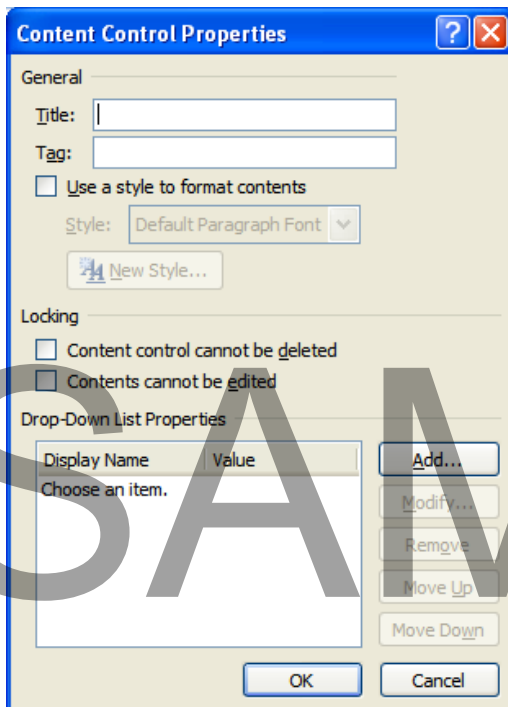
Content Control Properties

General

Title:

Tag:

Use a style to format contents

Style: Default Paragraph Font

New Style...

Locking

Content control cannot be deleted

Contents cannot be edited

Drop-Down List Properties

| Display Name | Value |
|---|---|
| Choose an item. | |

Add...

Modify...

Remove

Move Up

Move Down

OK

Cancel

SAM